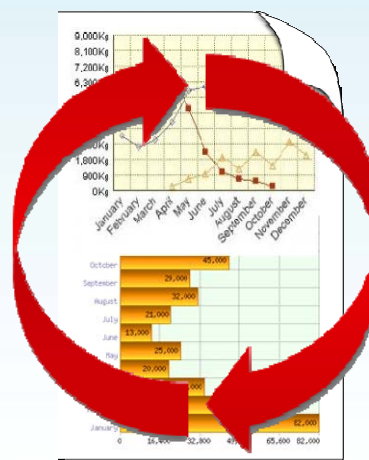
9,000Kg
8,100Kg
7,200Kg
6,300
2,700Kg
1,800Kg
900Kg
0Kg
January
February
March
April
May
June
July
August
September
October
November
December

October
45,000
September
29,000
August
32,000
July
21,000
June
13,000
May
25,000
20,000
82,000
January
0
16,400
32,800
49
65,600
82,000